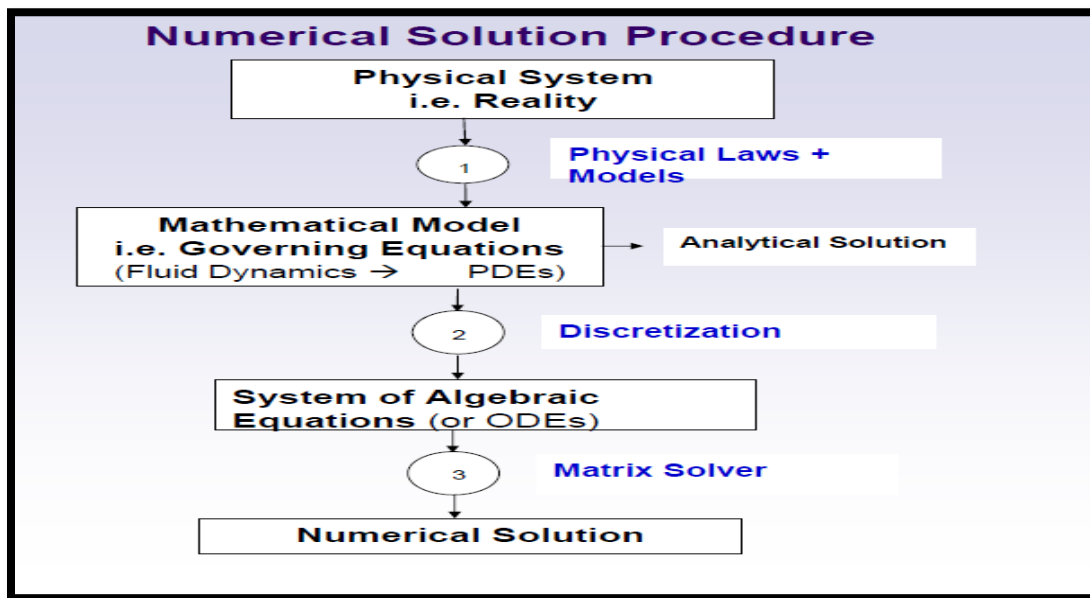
Numerical Solution Procedure

Physical System
i.e. Reality

1

Physical Laws + Models

Mathematical Model
i.e. Governing Equations
(Fluid Dynamics → PDEs)

Analytical Solution

2

Discretization

System of Algebraic Equations (or ODEs)

3

Matrix Solver

Numerical Solution